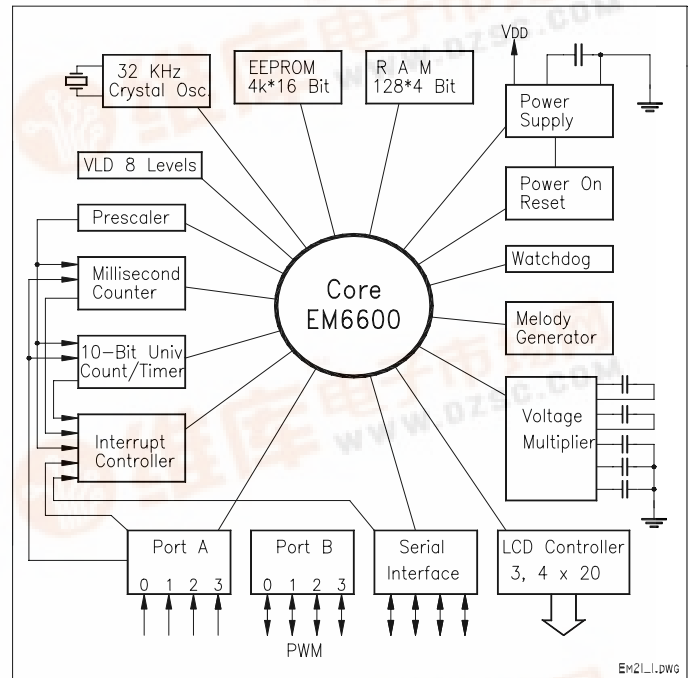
32 KHz
Crystal Osc.

EEPROM
4k*16 Bit

R A M
128*4 Bit

VDD

Power
Supply

VLD 8 Levels

Power On
Reset

Prescaler

Watchdog

Millisecond
Counter

Core
EM6600

Melody
Generator

10-Bit Univ
Count/Timer

Voltage
Multiplier

Interrupt
Controller

Port A
0 1 2 3

Port B
0 1 2 3

PWM

Serial
Interface

LCD Controller
3, 4 x 20

www.dzsc.com

EM21_1.DWG